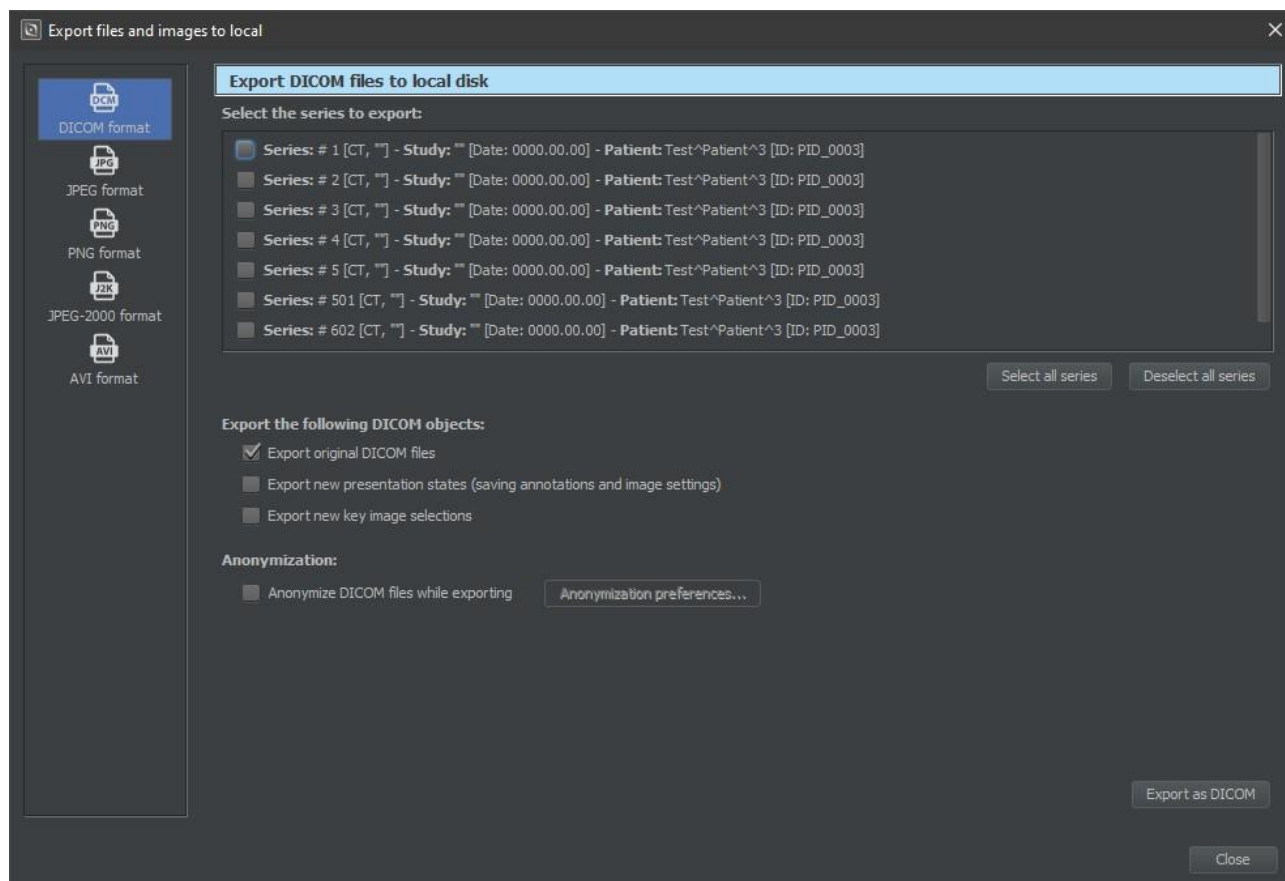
Export files and images to local

DCM
DICOM format
JPG
JPEG format
PNG
PNG format
J2K
JPEG-2000 format
AVI
AVI format

Export DICOM files to local disk

Select the series to export:

Series: # 1 [CT, ""] - Study: "" [Date: 0000.00.00] - Patient: Test^Patient^3 [ID: PID_0003]
Series: # 2 [CT, ""] - Study: "" [Date: 0000.00.00] - Patient: Test^Patient^3 [ID: PID_0003]
Series: # 3 [CT, ""] - Study: "" [Date: 0000.00.00] - Patient: Test^Patient^3 [ID: PID_0003]
Series: # 4 [CT, ""] - Study: "" [Date: 0000.00.00] - Patient: Test^Patient^3 [ID: PID_0003]
Series: # 5 [CT, ""] - Study: "" [Date: 0000.00.00] - Patient: Test^Patient^3 [ID: PID_0003]
Series: # 501 [CT, ""] - Study: "" [Date: 0000.00.00] - Patient: Test^Patient^3 [ID: PID_0003]
Series: # 602 [CT, ""] - Study: "" [Date: 0000.00.00] - Patient: Test^Patient^3 [ID: PID_0003]

Select all series
Deselect all series

Export the following DICOM objects:

Export original DICOM files
Export new presentation states (saving annotations and image settings)
Export new key image selections

Anonymization:

Anonymize DICOM files while exporting
Anonymization preferences...

Export as DICOM

Close